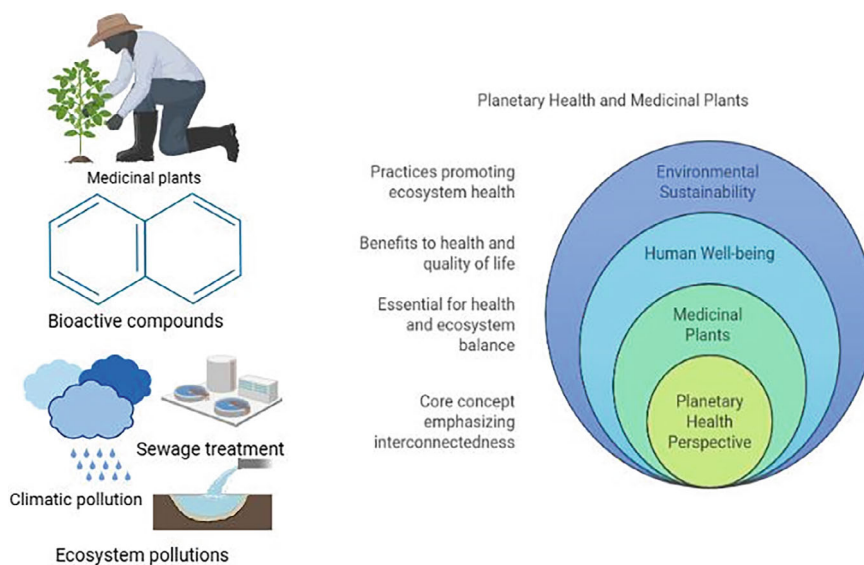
Medicinal plants

Bioactive compounds

Sewage treatment

Climatic pollution

Ecosystem pollutions

Planetary Health and Medicinal Plants

Practices promoting ecosystem health

Benefits to health and quality of life

Essential for health and ecosystem balance

Core concept emphasizing interconnectedness

Environmental Sustainability

Human Well-being

Medicinal Plants

Planetary Health Perspective